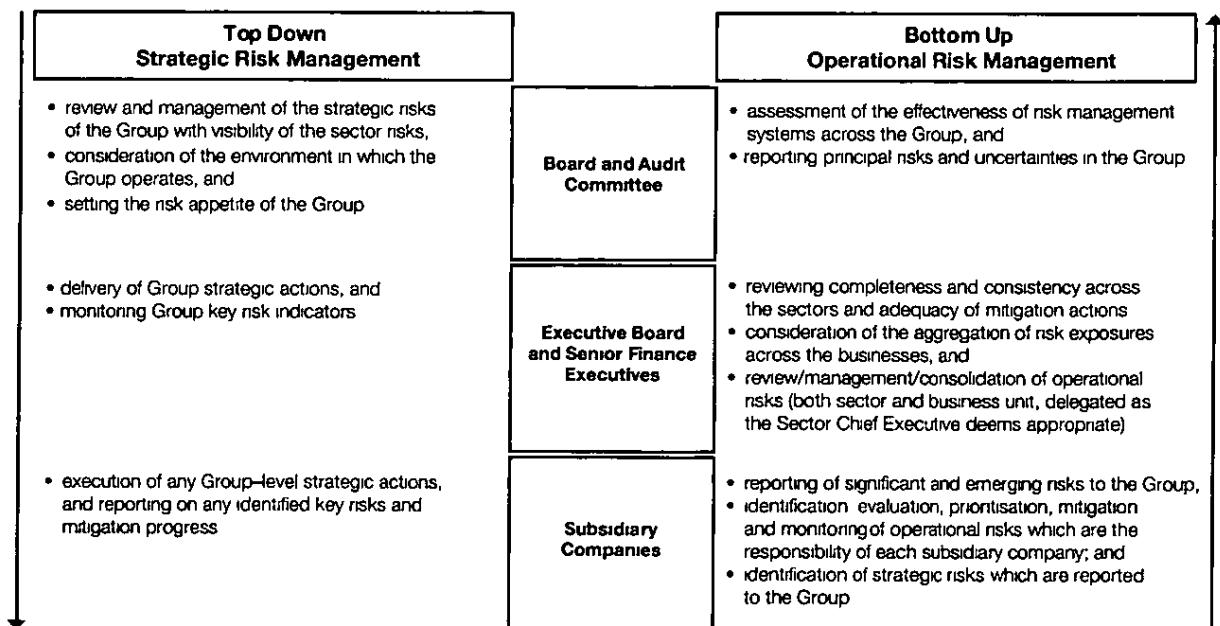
| Top Down Strategic Risk Management | | Bottom Up Operational Risk Management |
|---|---|---|
| • review and management of the strategic risks of the Group with visibility of the sector risks, • consideration of the environment in which the Group operates, and • setting the risk appetite of the Group | Board and Audit Committee | • assessment of the effectiveness of risk management systems across the Group, and • reporting principal risks and uncertainties in the Group |
| • delivery of Group strategic actions, and • monitoring Group key risk indicators | Executive Board and Senior Finance Executives | • reviewing completeness and consistency across the sectors and adequacy of mitigation actions • consideration of the aggregation of risk exposures across the businesses, and • review/management/consolidation of operational risks (both sector and business unit, delegated as the Sector Chief Executive deems appropriate) |
| • execution of any Group-level strategic actions, and reporting on any identified key risks and mitigation progress | Subsidiary Companies | • reporting of significant and emerging risks to the Group, • identification evaluation, prioritisation, mitigation and monitoringof operational risks which are the responsibility of each subsidiary company; and • identification of strategic risks which are reported to the Group |